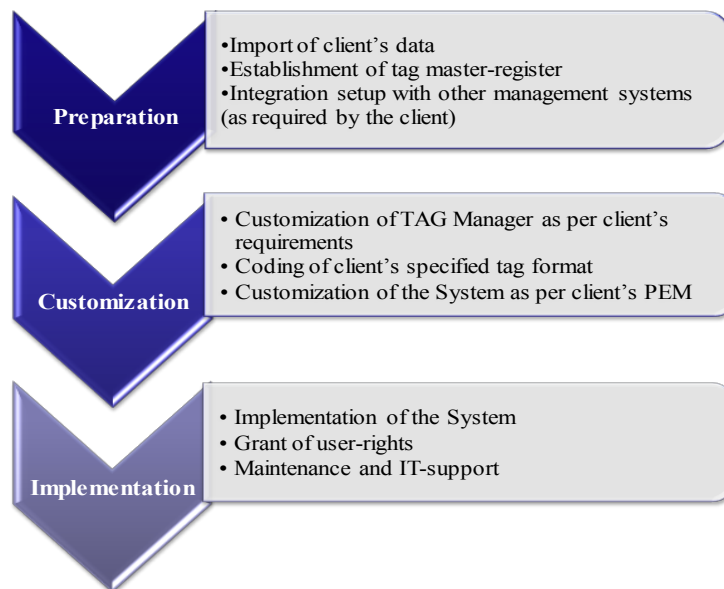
Preparation

•Import of client's data
•Establishment of tag master-register
•Integration setup with other management systems (as required by the client)

Customization

• Customization of TAG Manager as per client's requirements
• Coding of client's specified tag format
• Customization of the System as per client's PEM

Implementation

• Implementation of the System
• Grant of user-rights
• Maintenance and IT-support